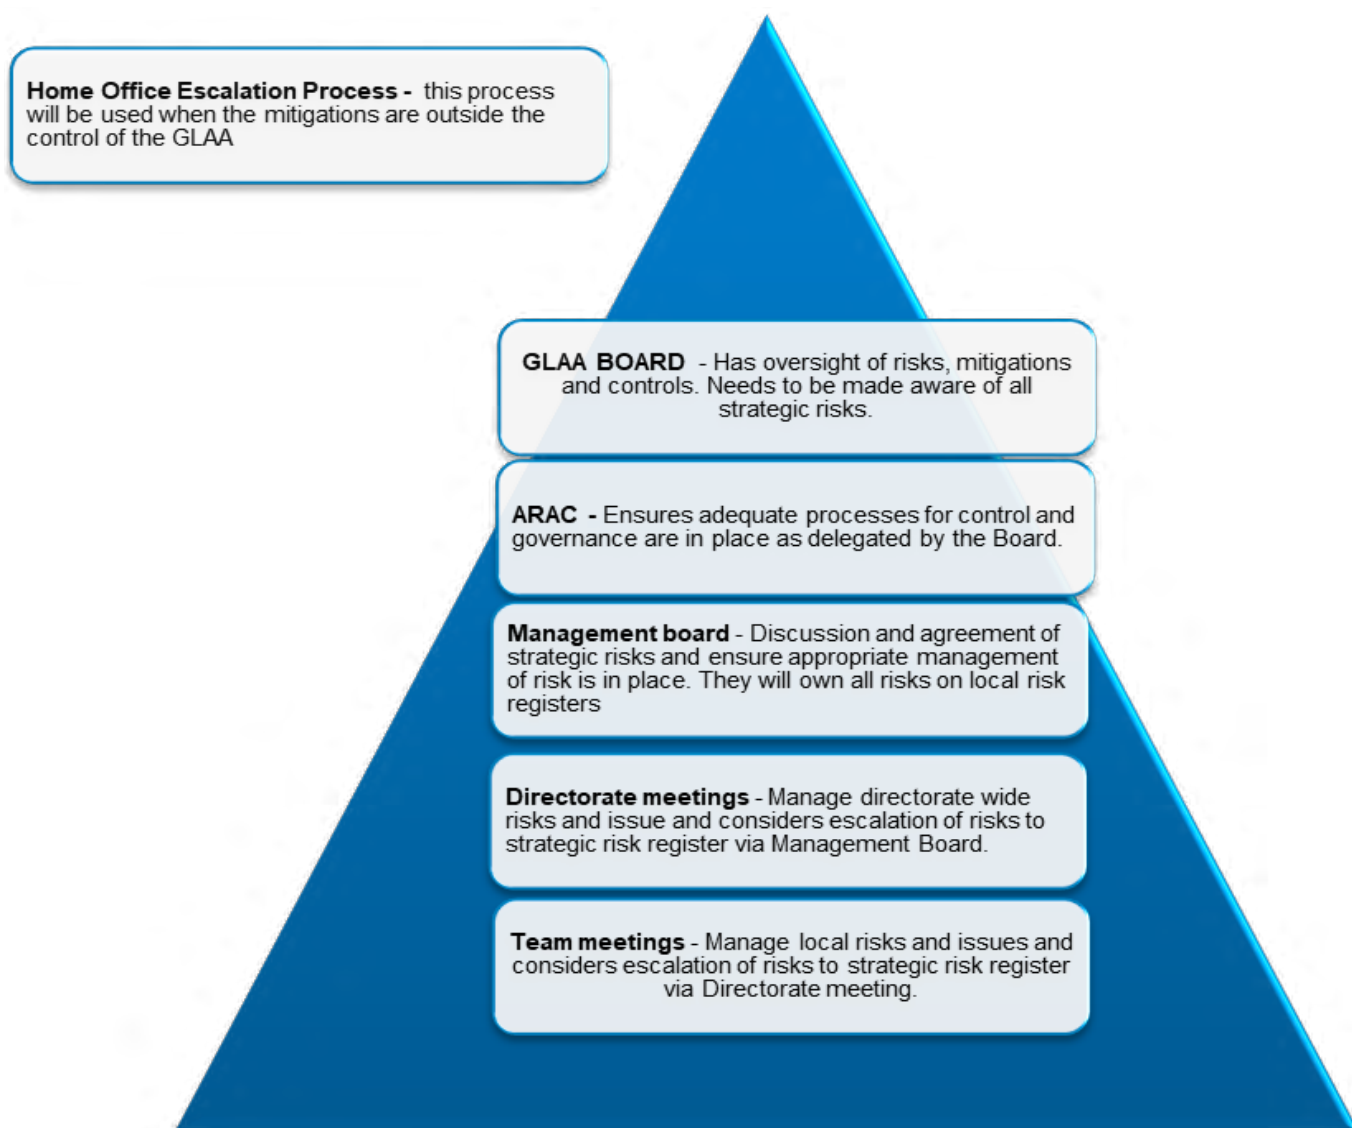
**Home Office Escalation Process -** this process will be used when the mitigations are outside the control of the GLAA

**GLAA BOARD** - Has oversight of risks, mitigations and controls. Needs to be made aware of all strategic risks.

**ARAC** - Ensures adequate processes for control and governance are in place as delegated by the Board.

**Management board** - Discussion and agreement of strategic risks and ensure appropriate management of risk is in place. They will own all risks on local risk registers

**Directorate meetings** - Manage directorate wide risks and issue and considers escalation of risks to strategic risk register via Management Board.

**Team meetings** - Manage local risks and issues and considers escalation of risks to strategic risk register via Directorate meeting.